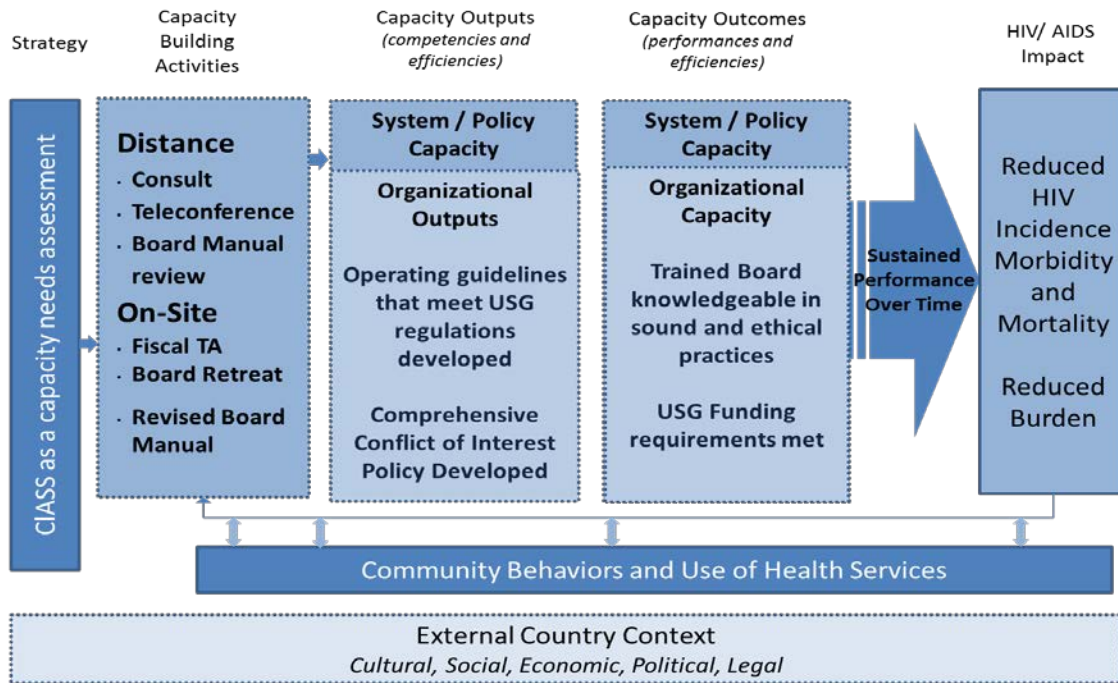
Strategy

Capacity Building Activities

Capacity Outputs
(competencies and efficiencies)

Capacity Outcomes
(performances and efficiencies)

HIV/ AIDS Impact

CIASS as a capacity needs assessment

Distance
· Consult
· Teleconference
· Board Manual review
On-Site
· Fiscal TA
· Board Retreat
· Revised Board Manual

System / Policy Capacity

Organizational Outputs

Operating guidelines that meet USG regulations developed

Comprehensive Conflict of Interest Policy Developed

System / Policy Capacity

Organizational Capacity

Trained Board knowledgeable in sound and ethical practices

USG Funding requirements met

Sustained Performance Over Time

Reduced HIV Incidence Morbidity and Mortality

Reduced Burden

Community Behaviors and Use of Health Services

External Country Context
Cultural, Social, Economic, Political, Legal